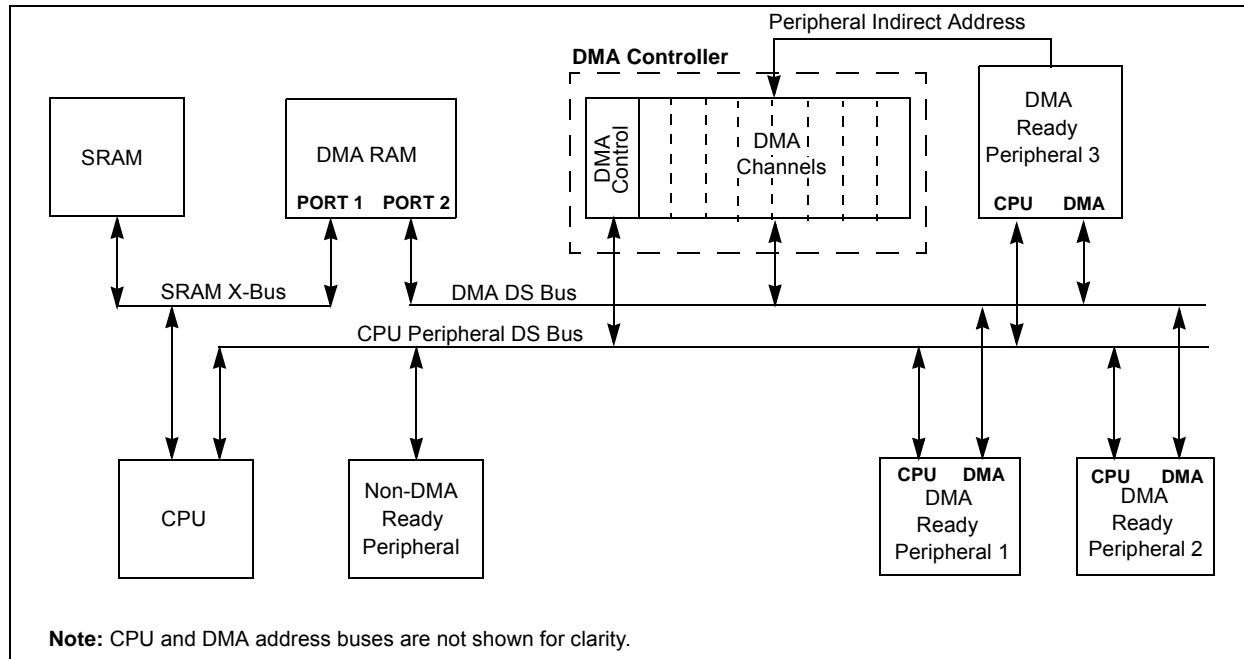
Peripheral Indirect Address

DMA Controller

SRAM

DMA RAM

PORT 1 PORT 2

DMA Control

DMA Channels

DMA Ready Peripheral 3

CPU DMA

SRAM X-Bus

DMA DS Bus

CPU Peripheral DS Bus

CPU

Non-DMA Ready Peripheral

CPU DMA
DMA Ready Peripheral 1

CPU DMA
DMA Ready Peripheral 2

**Note:** CPU and DMA address buses are not shown for clarity.